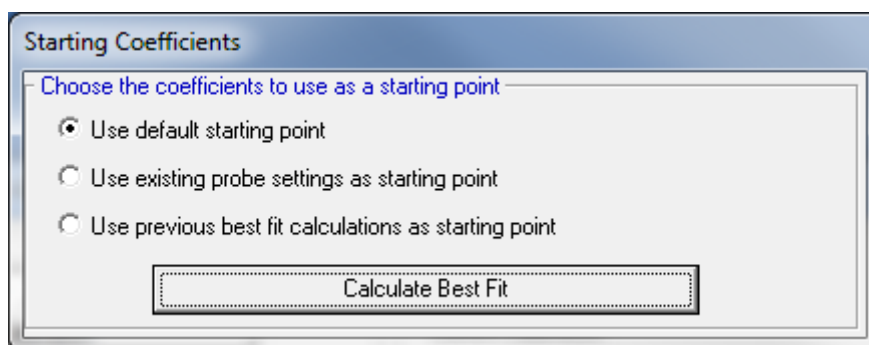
Starting Coefficients

Choose the coefficients to use as a starting point

Use default starting point

Use existing probe settings as starting point

Use previous best fit calculations as starting point

Calculate Best Fit